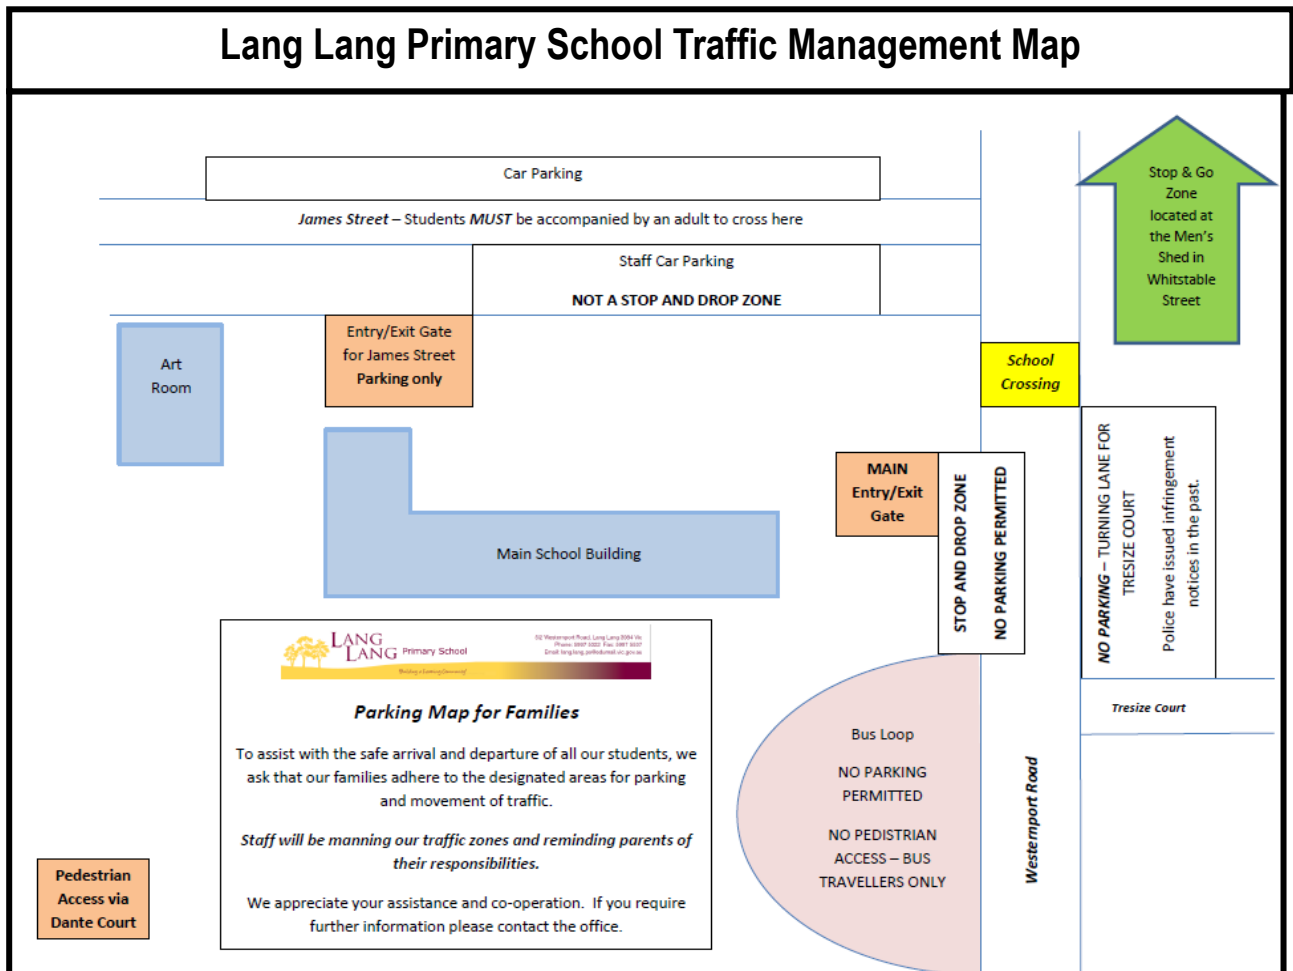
Lang Lang Primary School Traffic Management Map

Car Parking

*James Street* – Students *MUST* be accompanied by an adult to cross here

Staff Car Parking

NOT A STOP AND DROP ZONE

Stop & Go Zone located at the Men's Shed in Whitstable Street

Art Room

Entry/Exit Gate for James Street Parking only

School Crossing

MAIN Entry/Exit Gate

STOP AND DROP ZONE

NO PARKING PERMITTED

*NO PARKING* – TURNING LANE FOR TRESIZE COURT

Police have issued infringement notices in the past.

Main School Building

LANG LANG Primary School

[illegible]

*Parking Map for Families*

To assist with the safe arrival and departure of all our students, we ask that our families adhere to the designated areas for parking and movement of traffic.

*Staff will be manning our traffic zones and reminding parents of their responsibilities.*

We appreciate your assistance and co-operation. If you require further information please contact the office.

Bus Loop

NO PARKING PERMITTED

NO PEDESTRIAN ACCESS – BUS TRAVELLERS ONLY

*Tresize Court*

*Westernport Road*

Pedestrian Access via Dante Court